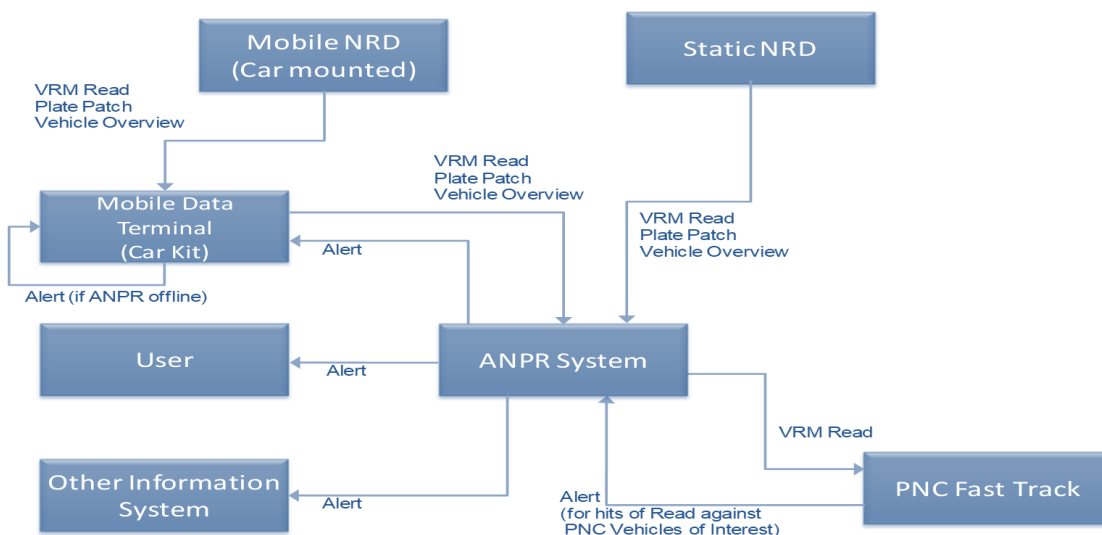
Mobile NRD
(Car mounted)

Static NRD

VRM Read
Plate Patch
Vehicle Overview

VRM Read
Plate Patch
Vehicle Overview

Mobile Data Terminal
(Car Kit)

VRM Read
Plate Patch
Vehicle Overview

Alert

Alert (if ANPR offline)

User

Alert

ANPR System

VRM Read

Other Information System

Alert

Alert
(for hits of Read against PNC Vehicles of Interest)

PNC Fast Track